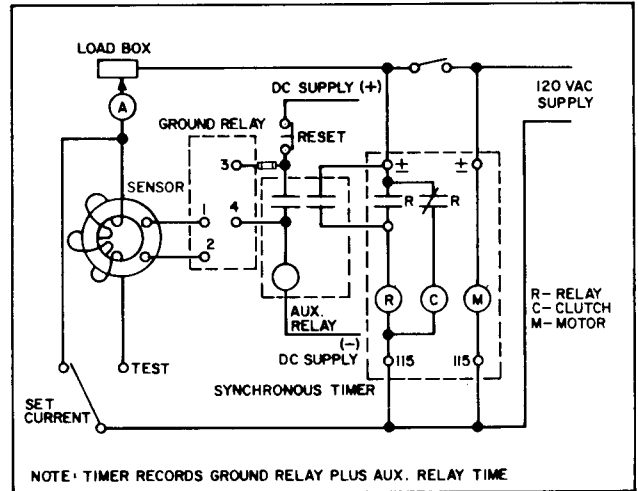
LOAD BOX

A

DC SUPPLY (+)

120 VAC SUPPLY

GROUND RELAY

RESET

3

4

1

2

SENSOR

±

±

R

R

R

C

M

AUX. RELAY

DC SUPPLY (−)

115

115

R- RELAY
C- CLUTCH
M- MOTOR

TEST

SYNCHRONOUS TIMER

SET CURRENT

NOTE: TIMER RECORDS GROUND RELAY PLUS AUX. RELAY TIME